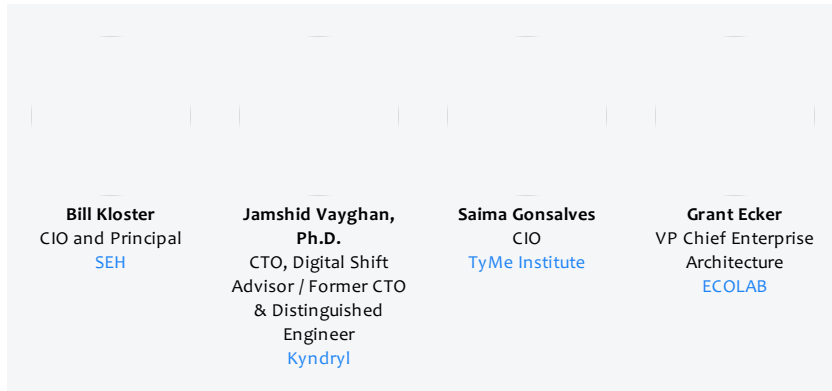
**Bill Kloster**
CIO and Principal
SEH

**Jamshid Vayghan, Ph.D.**
CTO, Digital Shift Advisor / Former CTO & Distinguished Engineer
Kyndryl

**Saima Gonsalves**
CIO
TyMe Institute

**Grant Ecker**
VP Chief Enterprise Architecture
ECOLAB